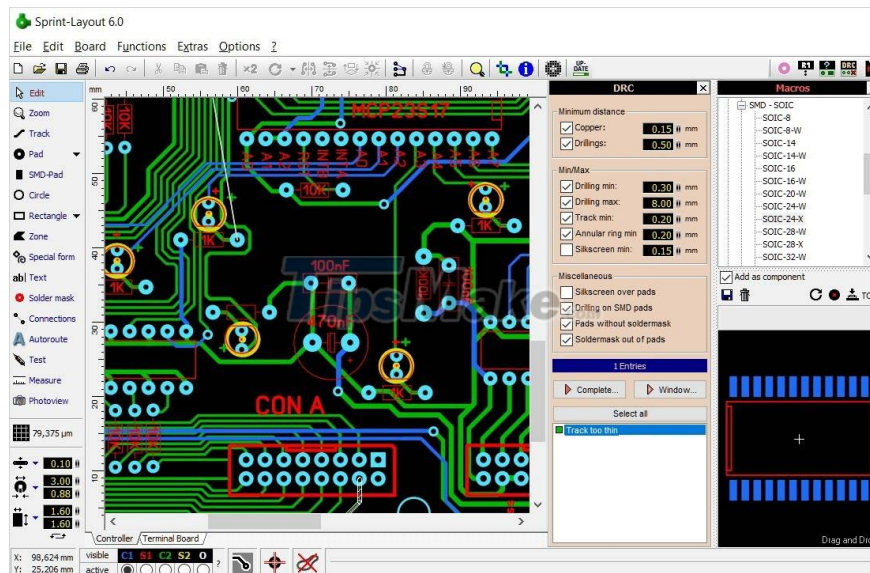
Sprint-Layout 6.0

File Edit Board Functions Extras Options ?

×2

UP-DATE

Edit
Zoom
Track
Pad
SMD-Pad
Circle
Rectangle
Zone
Special form
Text
Solder mask
Connections
Autoroute
Test
Measure
Photoview

79,375 µm

0.10
3.00
0.88
1.60
1.60

mm 50 60 70 80

MCP23S17

10K

1K

10K

1K

100nF

100K

1K

470nF

1K

CON A

Controller Terminal Board

DRC

Minimum distance
Copper: 0.15 mm
Drillings: 0.50 mm

Min/Max
Drilling min: 0.30 mm
Drilling max: 8.00 mm
Track min: 0.20 mm
Annular ring min 0.20 mm
Silkscreen min: 0.15 mm

Miscellaneous
Silkscreen over pads
Drilling on SMD pads
Pads without soldermask
Soldermask out of pads

1 Entries

Complete...
Window...

Select all

Track too thin

Macros

SMD - SOIC
SOIC-8
SOIC-8-W
SOIC-14
SOIC-14-W
SOIC-16
SOIC-16-W
SOIC-20-W
SOIC-24-W
SOIC-24-X
SOIC-28-W
SOIC-28-X
SOIC-32-W

Add as component

Drag and Dro

X: 98,624 mm
Y: 25,206 mm

visible
active

C1 S1 C2 S2 O

?